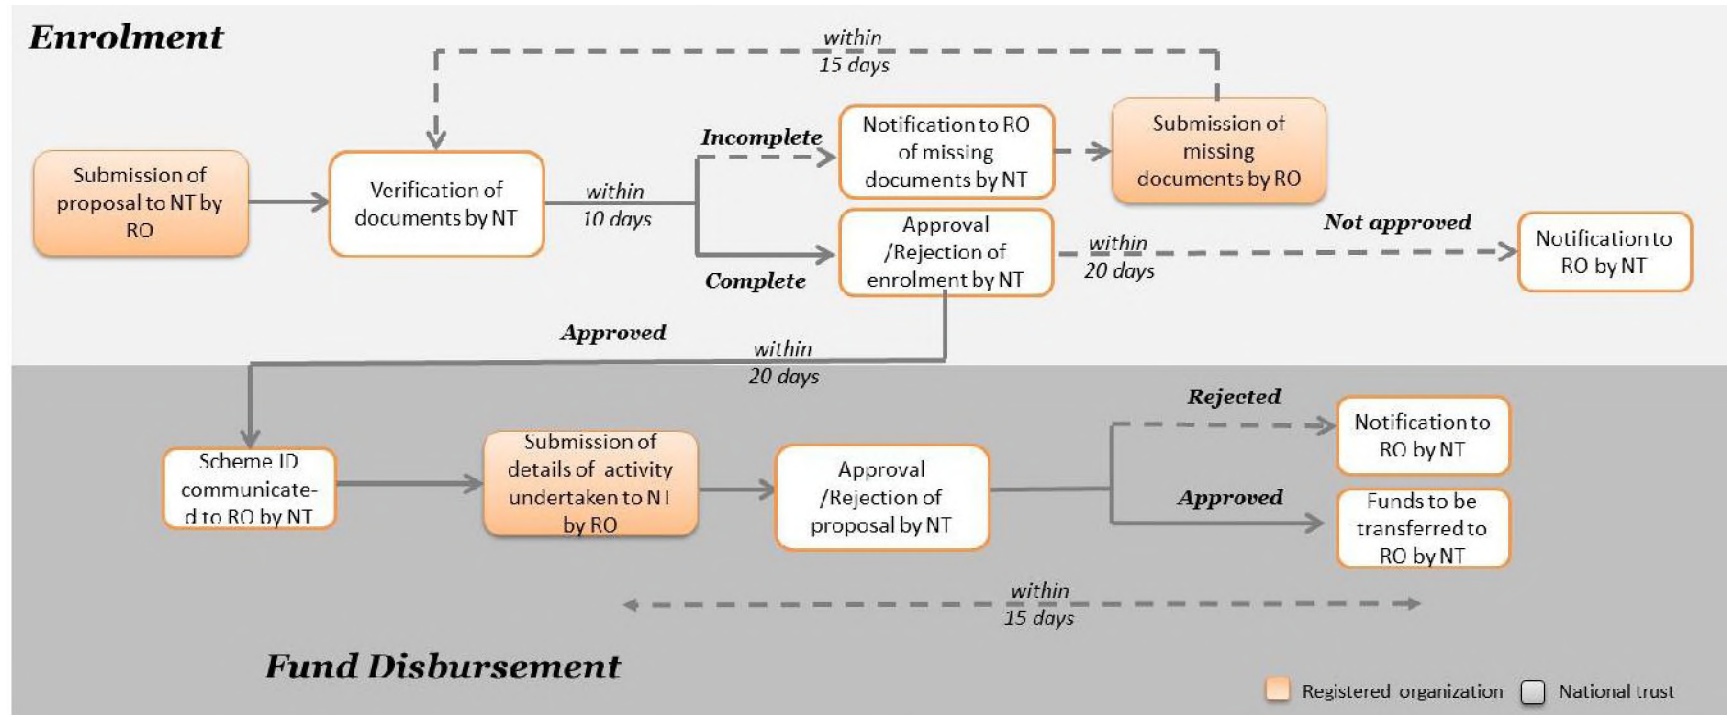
Enrolment

within 15 days

Submission of proposal to NT by RO

Verification of documents by NT

within 10 days

Incomplete

Notification to RO of missing documents by NT

Submission of missing documents by RO

Complete

Approval /Rejection of enrolment by NT

within 20 days

Not approved

Notification to RO by NT

Approved

within 20 days

Scheme ID communicated to RO by NT

Submission of details of activity undertaken to NT by RO

Approval /Rejection of proposal by NT

Rejected

Notification to RO by NT

Approved

Funds to be transferred to RO by NT

within 15 days

Fund Disbursement

Registered organization National trust